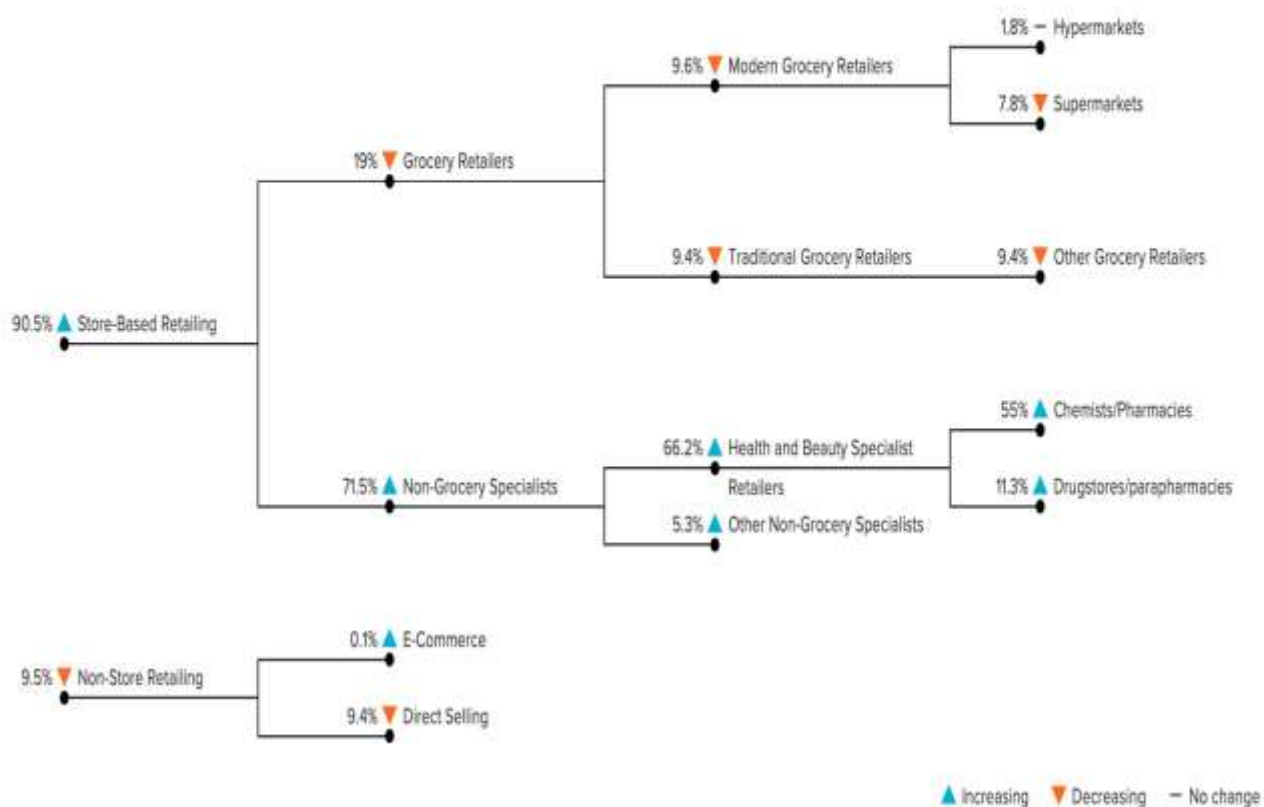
1.8% — Hypermarkets

9.6% ▼ Modern Grocery Retailers

7.8% ▼ Supermarkets

19% ▼ Grocery Retailers

9.4% ▼ Traditional Grocery Retailers

9.4% ▼ Other Grocery Retailers

90.5% ▲ Store-Based Retailing

55% ▲ Chemists/Pharmacies

66.2% ▲ Health and Beauty Specialist Retailers

71.5% ▲ Non-Grocery Specialists

11.3% ▲ Drugstores/parapharmacies

5.3% ▲ Other Non-Grocery Specialists

0.1% ▲ E-Commerce

9.5% ▼ Non-Store Retailing

9.4% ▼ Direct Selling

▲ Increasing ▼ Decreasing — No change